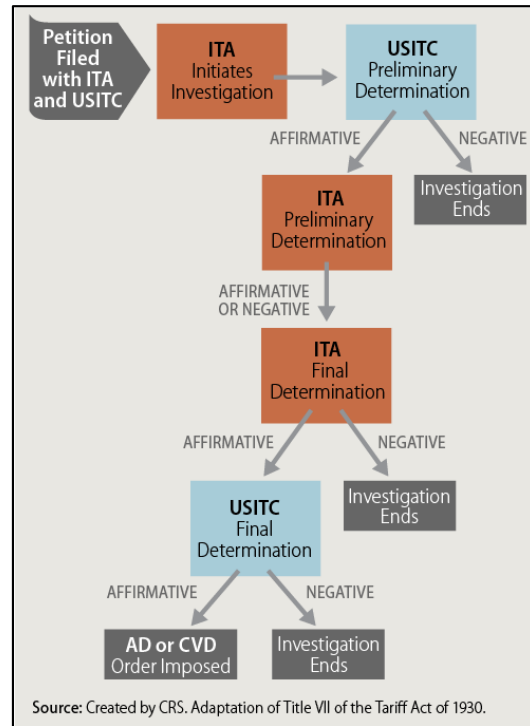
Petition Filed with ITA and USITC

ITA
Initiates Investigation

USITC
Preliminary Determination

AFFIRMATIVE

NEGATIVE

Investigation Ends

ITA
Preliminary Determination

AFFIRMATIVE OR NEGATIVE

ITA
Final Determination

AFFIRMATIVE

NEGATIVE

Investigation Ends

USITC
Final Determination

AFFIRMATIVE

NEGATIVE

AD or CVD
Order Imposed

Investigation Ends

Source: Created by CRS. Adaptation of Title VII of the Tariff Act of 1930.